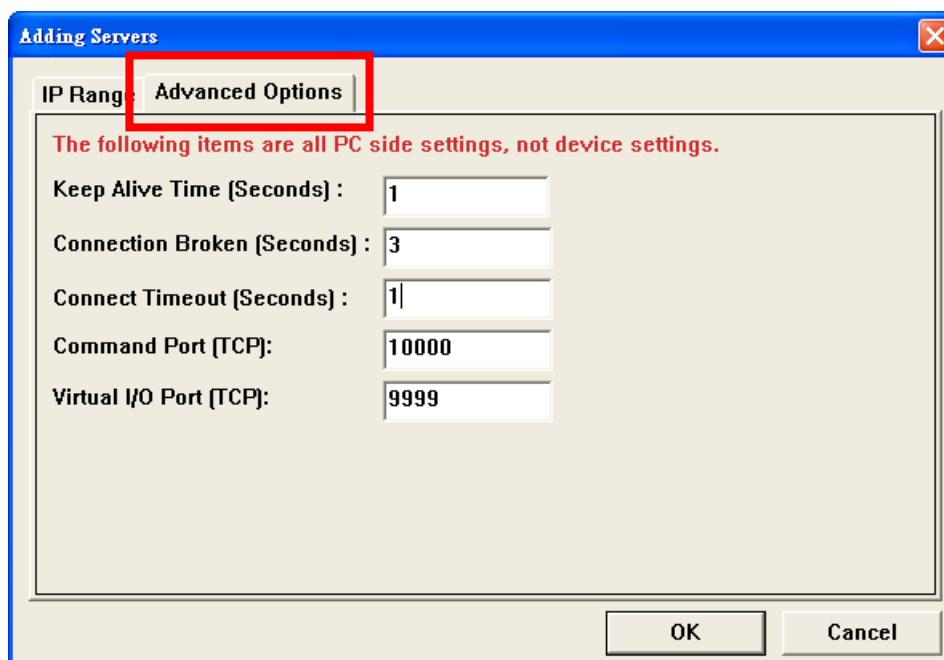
Adding Servers

IP Range

Advanced Options

The following items are all PC side settings, not device settings.

Keep Alive Time (Seconds) : 1

Connection Broken (Seconds) : 3

Connect Timeout (Seconds) : 1

Command Port (TCP): 10000

Virtual I/O Port (TCP): 9999

OK

Cancel